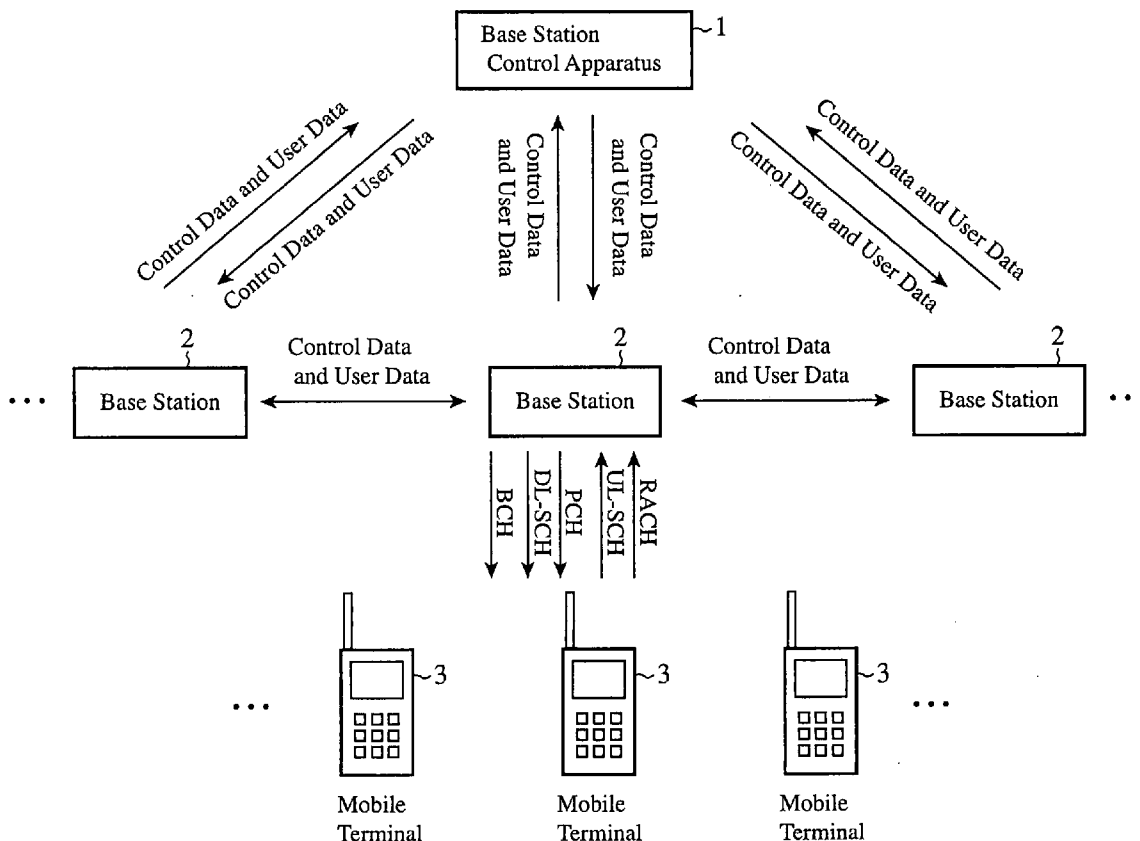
Base Station Control Apparatus
1

Control Data and User Data
Control Data and User Data
Control Data and User Data
Control Data and User Data
Control Data and User Data
Control Data and User Data

2
2
2
...
Base Station
Control Data and User Data
Base Station
Control Data and User Data
Base Station
...

BCH
DL-SCH
PCH
UL-SCH
RACH

...
3
3
3
...

Mobile Terminal
Mobile Terminal
Mobile Terminal